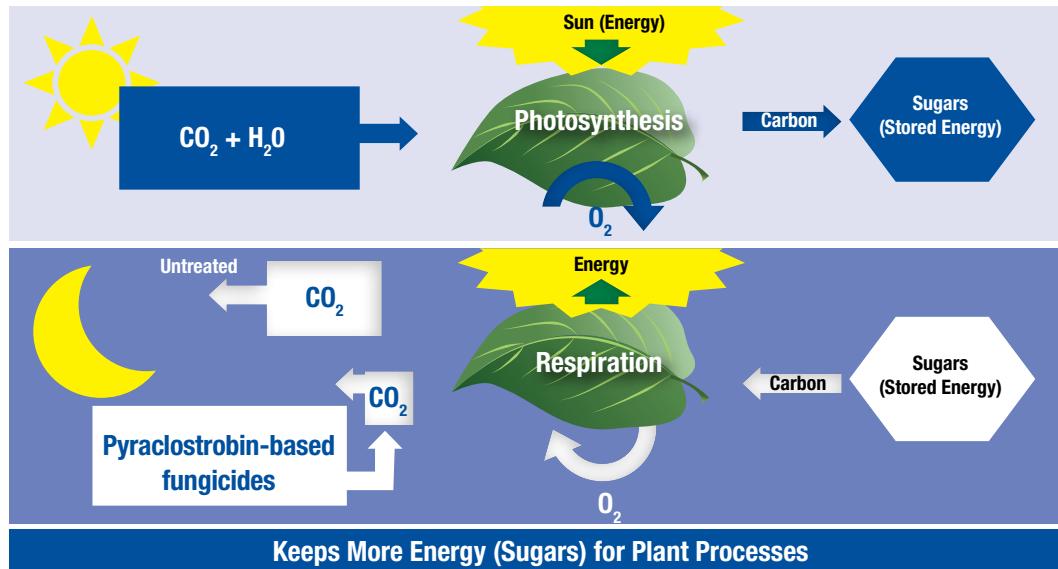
Sun (Energy)

$CO_2 + H_2O$

Photosynthesis

Carbon

Sugars (Stored Energy)

$O_2$

Untreated

$CO_2$

Energy

Respiration

$CO_2$

Carbon

Sugars (Stored Energy)

Pyraclostrobin-based fungicides

$O_2$

Keeps More Energy (Sugars) for Plant Processes